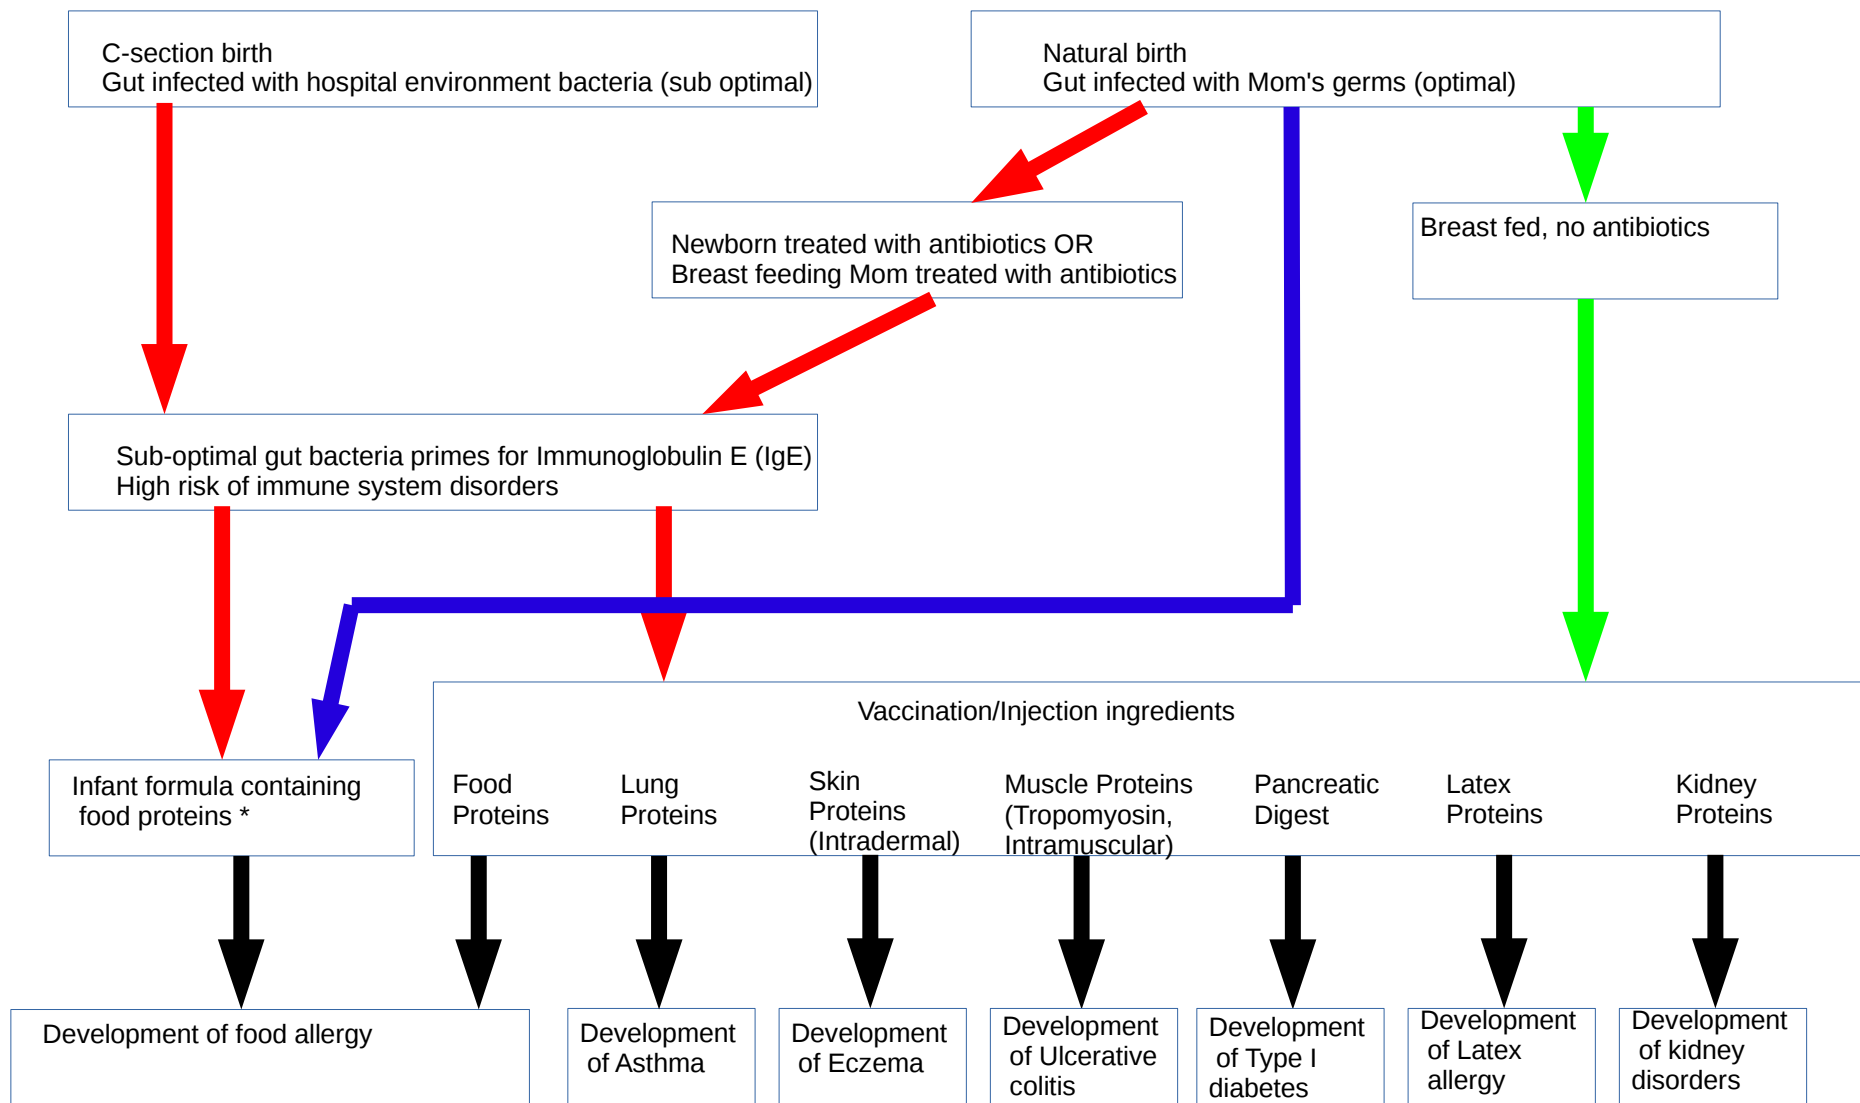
C-section birth
Gut infected with hospital environment bacteria (sub optimal)

Natural birth
Gut infected with Mom's germs (optimal)

Newborn treated with antibiotics OR
Breast feeding Mom treated with antibiotics

Breast fed, no antibiotics

Sub-optimal gut bacteria primes for Immunoglobulin E (IgE)
High risk of immune system disorders

Vaccination/Injection ingredients

Infant formula containing food proteins *

Food Proteins

Lung Proteins

Skin Proteins (Intradermal)

Muscle Proteins (Tropomyosin, Intramuscular)

Pancreatic Digest

Latex Proteins

Kidney Proteins

Development of food allergy

Development of Asthma

Development of Eczema

Development of Ulcerative colitis

Development of Type I diabetes

Development of Latex allergy

Development of kidney disorders